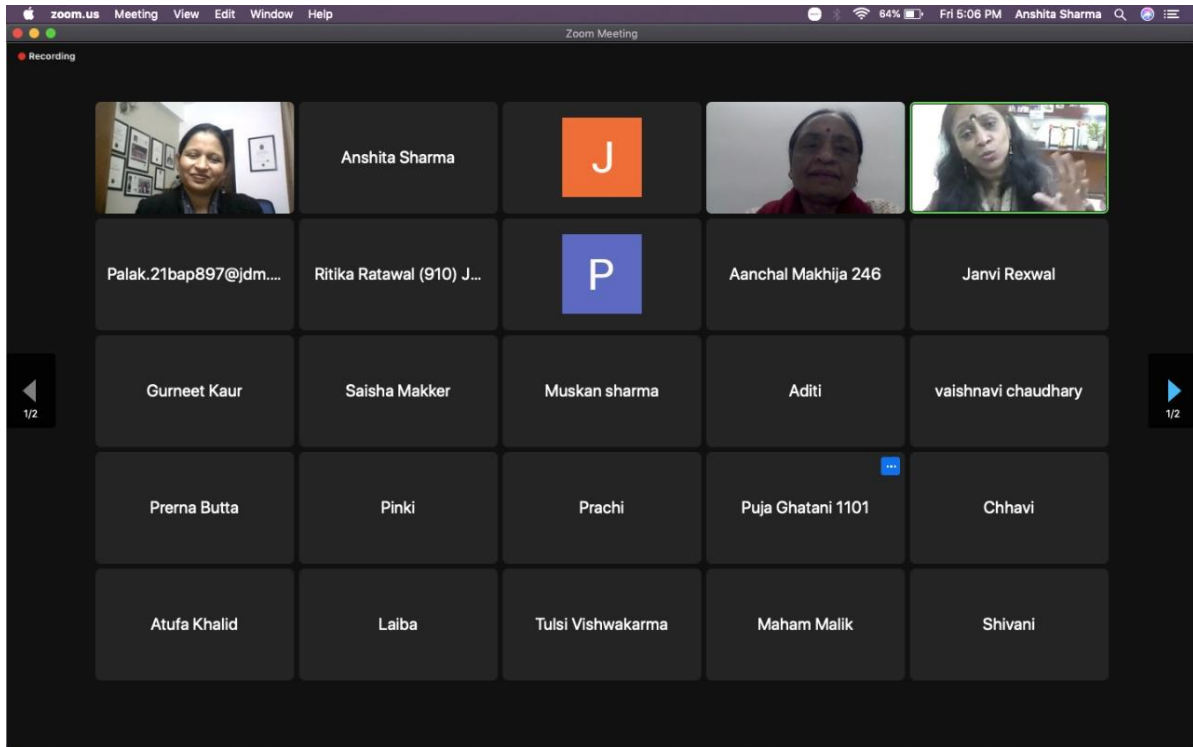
zoom.us Meeting View Edit Window Help

64% Fri 5:06 PM Anshita Sharma

Zoom Meeting

Recording

Anshita Sharma

J

Palak.21bap897@jdm....

Ritika Ratawal (910) J...

P

Aanchal Makhija 246

Janvi Rexwal

1/2

Gurneet Kaur

Saisha Makker

Muskan sharma

Aditi

vaishnavi chaudhary

1/2

Prerna Butta

Pinki

Prachi

Puja Ghatani 1101

Chhavi

Atufa Khalid

Laiba

Tulsi Vishwakarma

Maham Malik

Shivani